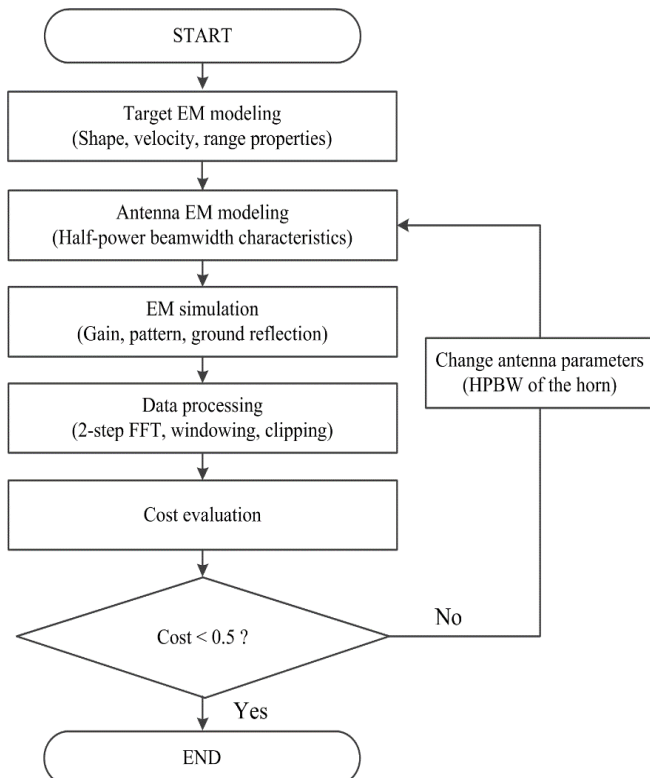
START

Target EM modeling
(Shape, velocity, range properties)

Antenna EM modeling
(Half-power beamwidth characteristics)

EM simulation
(Gain, pattern, ground reflection)

Change antenna parameters
(HPBW of the horn)

Data processing
(2-step FFT, windowing, clipping)

Cost evaluation

Cost < 0.5 ?

No

Yes

END